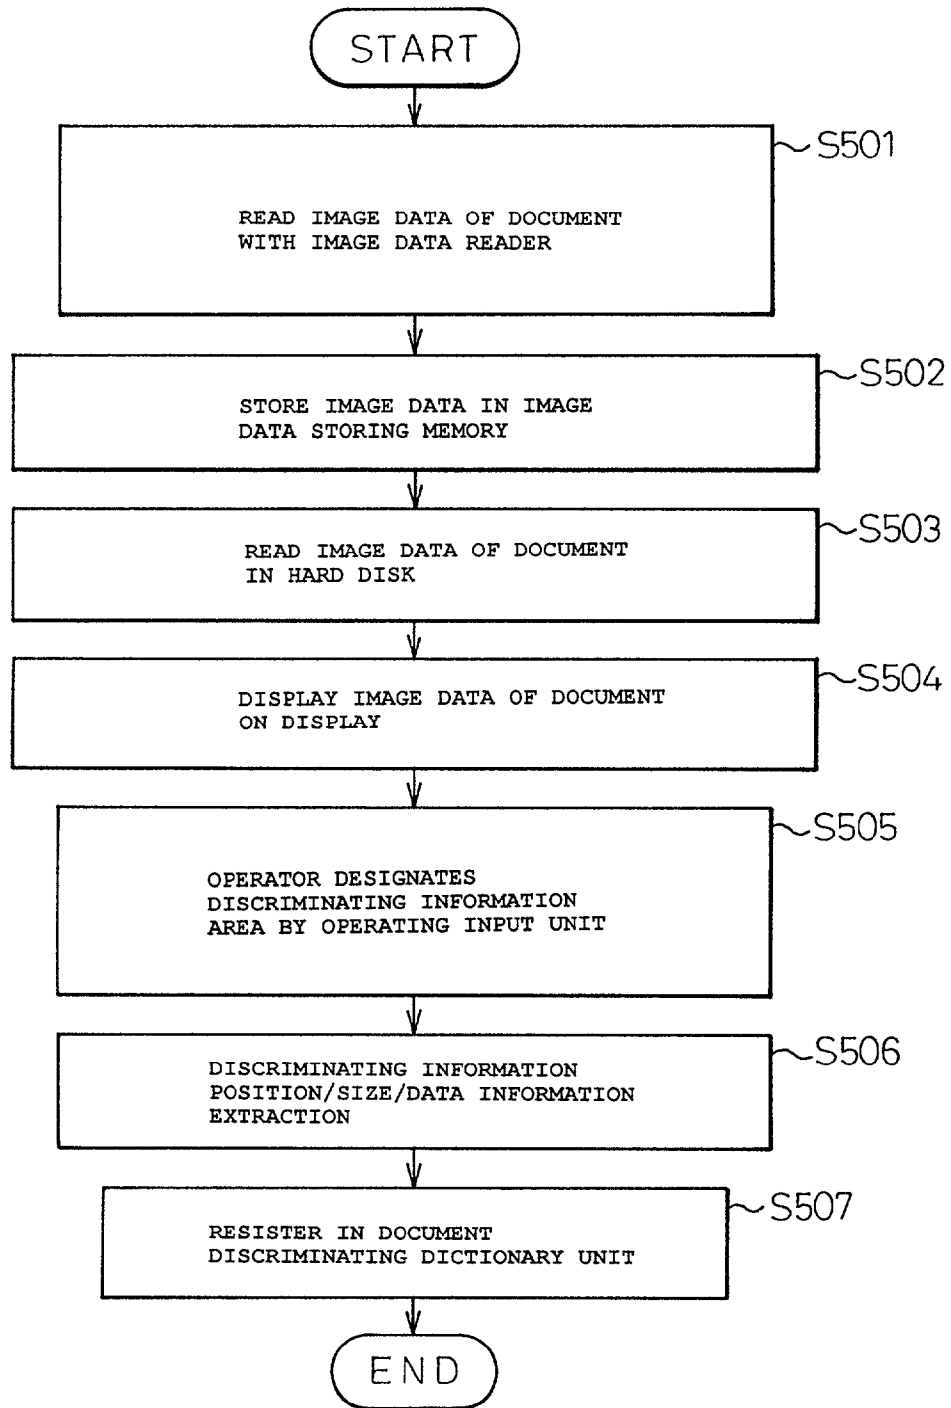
START

S501

READ IMAGE DATA OF DOCUMENT WITH IMAGE DATA READER

S502

STORE IMAGE DATA IN IMAGE DATA STORING MEMORY

S503

READ IMAGE DATA OF DOCUMENT IN HARD DISK

S504

DISPLAY IMAGE DATA OF DOCUMENT ON DISPLAY

S505

OPERATOR DESIGNATES DISCRIMINATING INFORMATION AREA BY OPERATING INPUT UNIT

S506

DISCRIMINATING INFORMATION POSITION/SIZE/DATA INFORMATION EXTRACTION

S507

RESISTER IN DOCUMENT DISCRIMINATING DICTIONARY UNIT

END